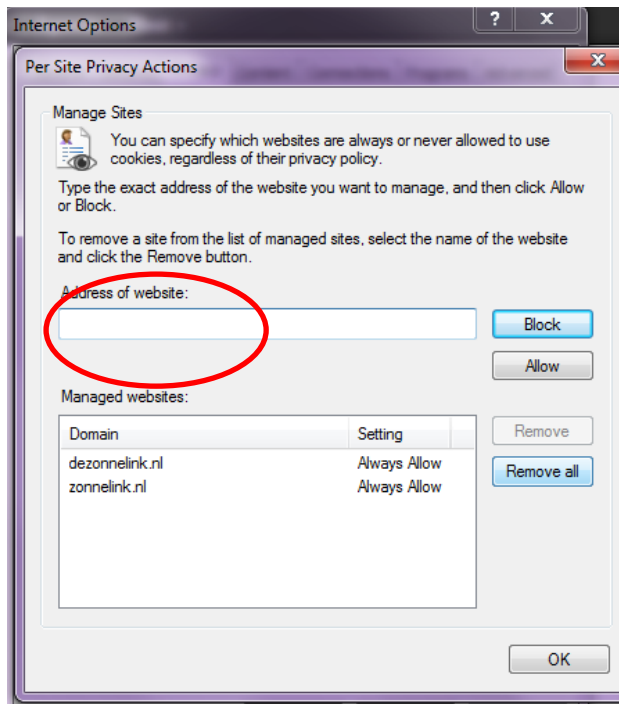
Internet Options

?

Per Site Privacy Actions

Manage Sites

You can specify which websites are always or never allowed to use cookies, regardless of their privacy policy.

Type the exact address of the website you want to manage, and then click Allow or Block.

To remove a site from the list of managed sites, select the name of the website and click the Remove button.

Address of website:

Block

Allow

Managed websites:

| Domain | Setting |
|---|---|
| dezonnelink.nl | Always Allow |
| zonnelink.nl | Always Allow |

Remove

Remove all

OK